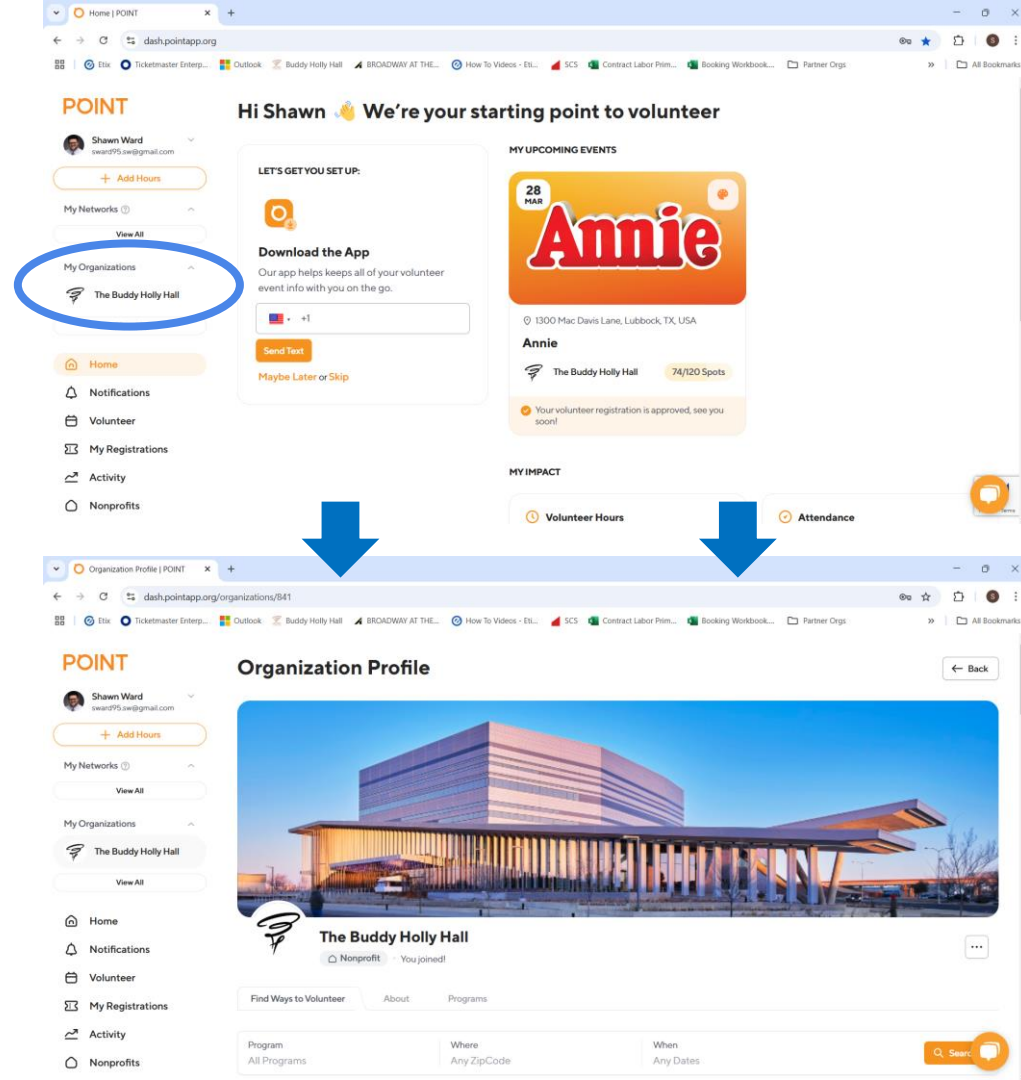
Home | POINT
dash.pointapp.org
Etix Ticketmaster Enterp... Outlook Buddy Holly Hall BROADWAY AT THE... How To Videos - Eti... SCS Contract Labor Prim... Booking Workbook... Partner Orgs All Bookmarks

POINT
Shawn Ward
sward95.sw@gmail.com
+ Add Hours
My Networks
View All
My Organizations
The Buddy Holly Hall
Home
Notifications
Volunteer
My Registrations
Activity
Nonprofits

Hi Shawn 👋 We're your starting point to volunteer

LET'S GET YOU SET UP:
Download the App
Our app helps keeps all of your volunteer event info with you on the go.
+1
Send Text
Maybe Later or Skip

MY UPCOMING EVENTS
28 MAR
Annie
1300 Mac Davis Lane, Lubbock, TX, USA
Annie
The Buddy Holly Hall 74/120 Spots
Your volunteer registration is approved, see you soon!

MY IMPACT
Volunteer Hours
Attendance

Organization Profile | POINT
dash.pointapp.org/organizations/841
Etix Ticketmaster Enterp... Outlook Buddy Holly Hall BROADWAY AT THE... How To Videos - Eti... SCS Contract Labor Prim... Booking Workbook... Partner Orgs All Bookmarks

POINT
Shawn Ward
sward95.sw@gmail.com
+ Add Hours
My Networks
View All
My Organizations
The Buddy Holly Hall
View All
Home
Notifications
Volunteer
My Registrations
Activity
Nonprofits

Organization Profile
Back
The Buddy Holly Hall
Nonprofit · You joined!
Find Ways to Volunteer About Programs
Program
All Programs
Where
Any ZipCode
When
Any Dates
Search